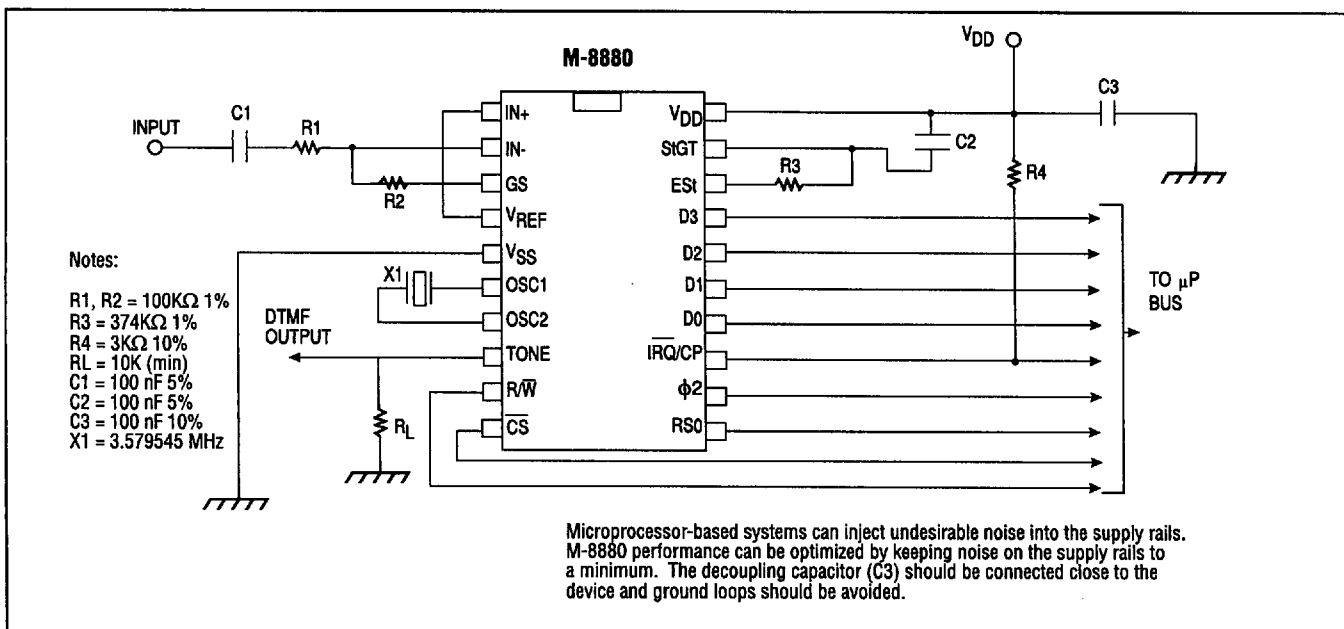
M-8880

INPUT

C1

R1

R2

IN+

IN-

GS

$V_{REF}$

$V_{SS}$

OSC1

OSC2

TONE

$R/\overline{W}$

$\overline{CS}$

$V_{DD}$

StGT

ESt

D3

D2

D1

D0

$\overline{IRQ}/CP$

$\phi 2$

RS0

R3

C2

$V_{DD}$

C3

R4

TO $\mu$P BUS

X1

DTMF OUTPUT

$R_L$

Notes:

R1, R2 = 100K$\Omega$ 1%
R3 = 374K$\Omega$ 1%
R4 = 3K$\Omega$ 10%
RL = 10K (min)
C1 = 100 nF 5%
C2 = 100 nF 5%
C3 = 100 nF 10%
X1 = 3.579545 MHz

Microprocessor-based systems can inject undesirable noise into the supply rails. M-8880 performance can be optimized by keeping noise on the supply rails to a minimum. The decoupling capacitor (C3) should be connected close to the device and ground loops should be avoided.